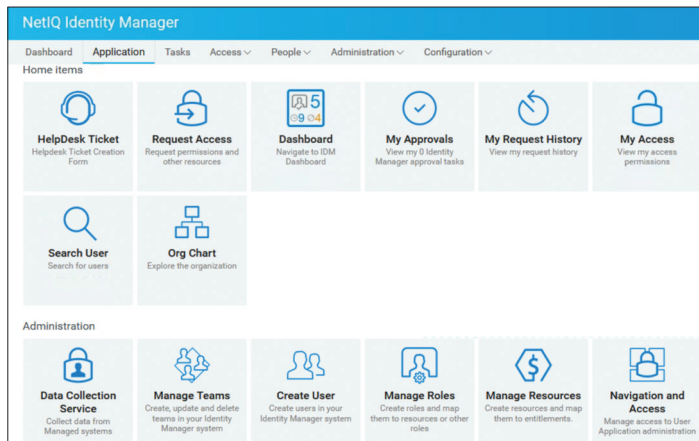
NetIQ Identity Manager

Dashboard Application Tasks Access People Administration Configuration

Home items

HelpDesk Ticket
Helpdesk Ticket Creation Form

Request Access
Request permissions and other resources

5
9 4
Dashboard
Navigate to IDM Dashboard

My Approvals
View my 0 Identity Manager approval tasks

My Request History
View my request history

My Access
View my access permissions

Search User
Search for users

Org Chart
Explore the organization

Administration

Data Collection Service
Collect data from Managed systems

Manage Teams
Create, update and delete teams in your Identity Manager system

Create User
Create users in your Identity Manager system

Manage Roles
Create roles and map them to resources or other roles

$
Manage Resources
Create resources and map them to entitlements.

Navigation and Access
Manage access to User Application administration